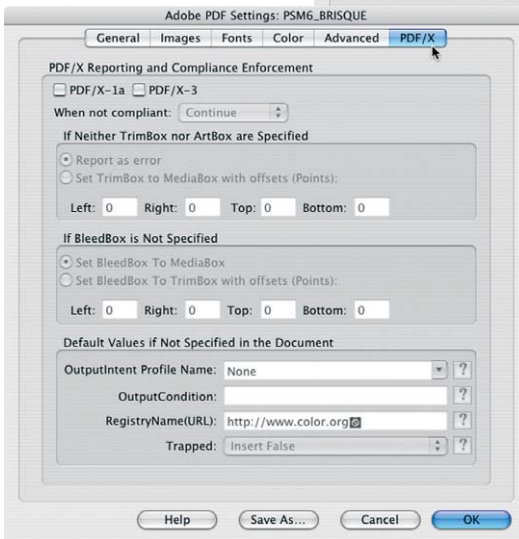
Adobe PDF Settings: PSM6_BRISQUE

General | Images | Fonts | Color | Advanced | PDF/X

PDF/X Reporting and Compliance Enforcement

PDF/X-1a  PDF/X-3

When not compliant: Continue

If Neither TrimBox nor ArtBox are Specified

Report as error

Set TrimBox to MediaBox with offsets (Points):

Left: 0 Right: 0 Top: 0 Bottom: 0

If BleedBox is Not Specified

Set BleedBox To MediaBox

Set BleedBox To TrimBox with offsets (Points):

Left: 0 Right: 0 Top: 0 Bottom: 0

Default Values if Not Specified in the Document

OutputIntent Profile Name: None ?

OutputCondition: ?

RegistryName(URL): http://www.color.org ?

Trapped: Insert False ?

Help | Save As... | Cancel | OK